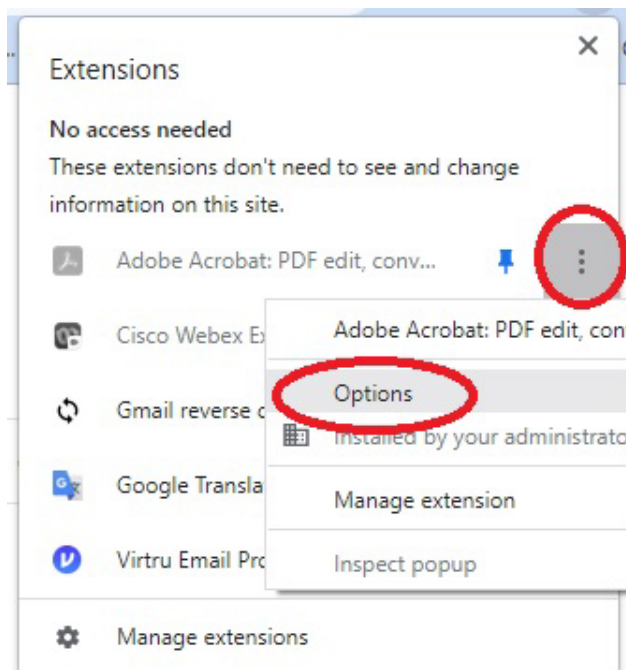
Extensions

No access needed

These extensions don't need to see and change information on this site.

Adobe Acrobat: PDF edit, conv...

Cisco Webex Ex

Gmail reverse c

Google Transla

Virtru Email Pro

Adobe Acrobat: PDF edit, con

Options

Installed by your administrato

Manage extension

Inspect popup

Manage extensions